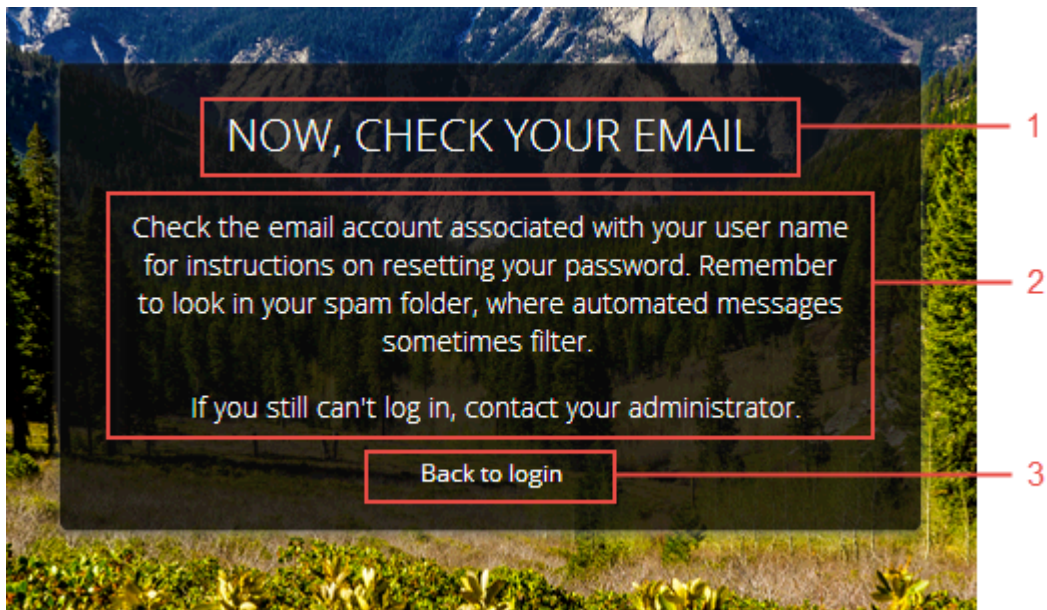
NOW, CHECK YOUR EMAIL

1

Check the email account associated with your user name for instructions on resetting your password. Remember to look in your spam folder, where automated messages sometimes filter.

If you still can't log in, contact your administrator.

2

Back to login

3